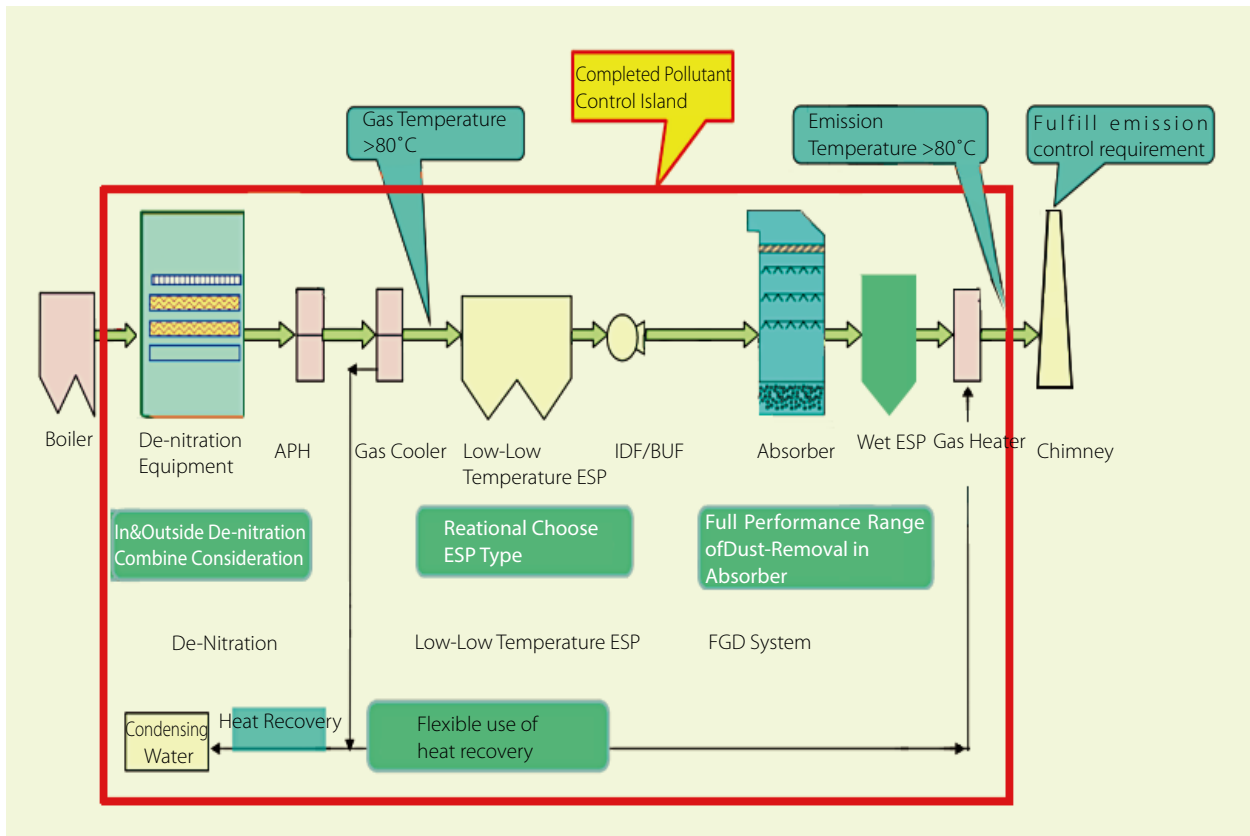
Completed Pollutant Control Island

Gas Temperature >80˚C

Emission Temperature >80˚C

Fulfill emission control requirement

Boiler

De-nitration Equipment

APH

Gas Cooler

Low-Low Temperature ESP

IDF/BUF

Absorber

Wet ESP

Gas Heater

Chimney

In&Outside De-nitration Combine Consideration

Reational Choose ESP Type

Full Performance Range ofDust-Removal in Absorber

De-Nitration

Low-Low Temperature ESP

FGD System

Condensing Water

Heat Recovery

Flexible use of heat recovery